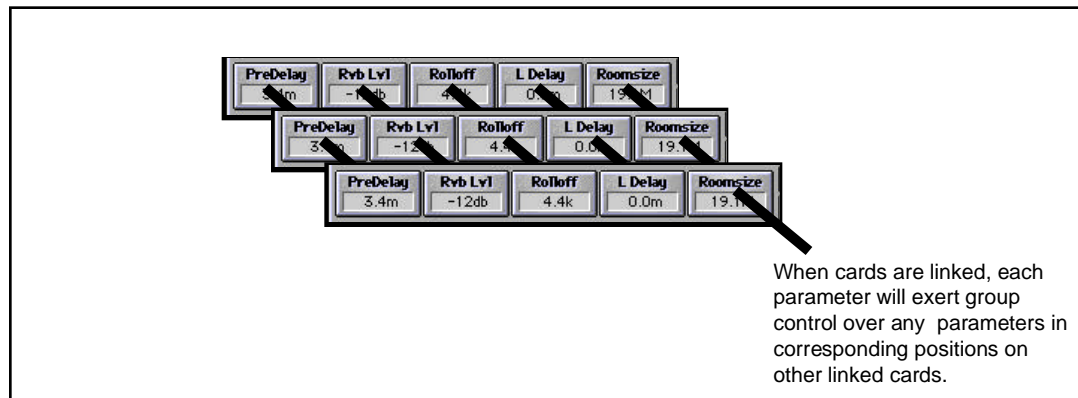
| PreDelay | Rvb Lvl | Rolloff | L Delay | Roomsize |
|---|---|---|---|---|
| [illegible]m | -1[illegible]db | 4.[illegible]k | 0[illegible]m | 19.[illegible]M |

| PreDelay | Rvb Lvl | Rolloff | L Delay | Roomsize |
|---|---|---|---|---|
| 3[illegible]m | -12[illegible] | 4.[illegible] | 0.0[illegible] | 19.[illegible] |

| PreDelay | Rvb Lvl | Rolloff | L Delay | Roomsize |
|---|---|---|---|---|
| 3.4m | -12db | 4.4k | 0.0m | 19.1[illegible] |

When cards are linked, each parameter will exert group control over any parameters in corresponding positions on other linked cards.